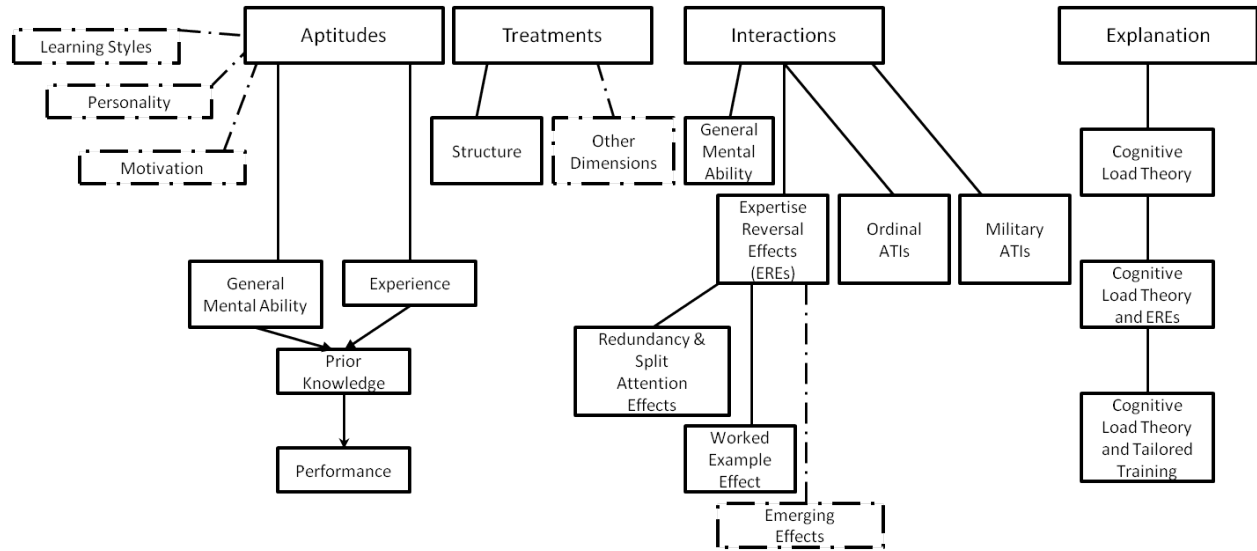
Aptitudes

Learning Styles

Personality

Motivation

General Mental Ability

Experience

Prior Knowledge

Performance

Treatments

Structure

Other Dimensions

Interactions

General Mental Ability

Expertise Reversal Effects (EREs)

Ordinal ATIs

Military ATIs

Redundancy & Split Attention Effects

Worked Example Effect

Emerging Effects

Explanation

Cognitive Load Theory

Cognitive Load Theory and EREs

Cognitive Load Theory and Tailored Training